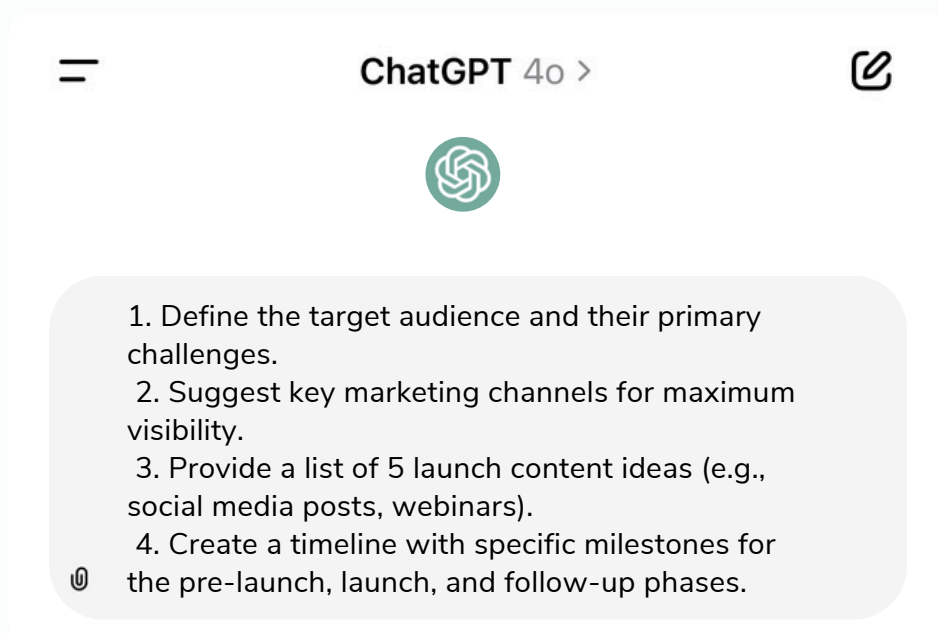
ChatGPT 4o >

1. Define the target audience and their primary challenges.
2. Suggest key marketing channels for maximum visibility.
3. Provide a list of 5 launch content ideas (e.g., social media posts, webinars).
4. Create a timeline with specific milestones for the pre-launch, launch, and follow-up phases.